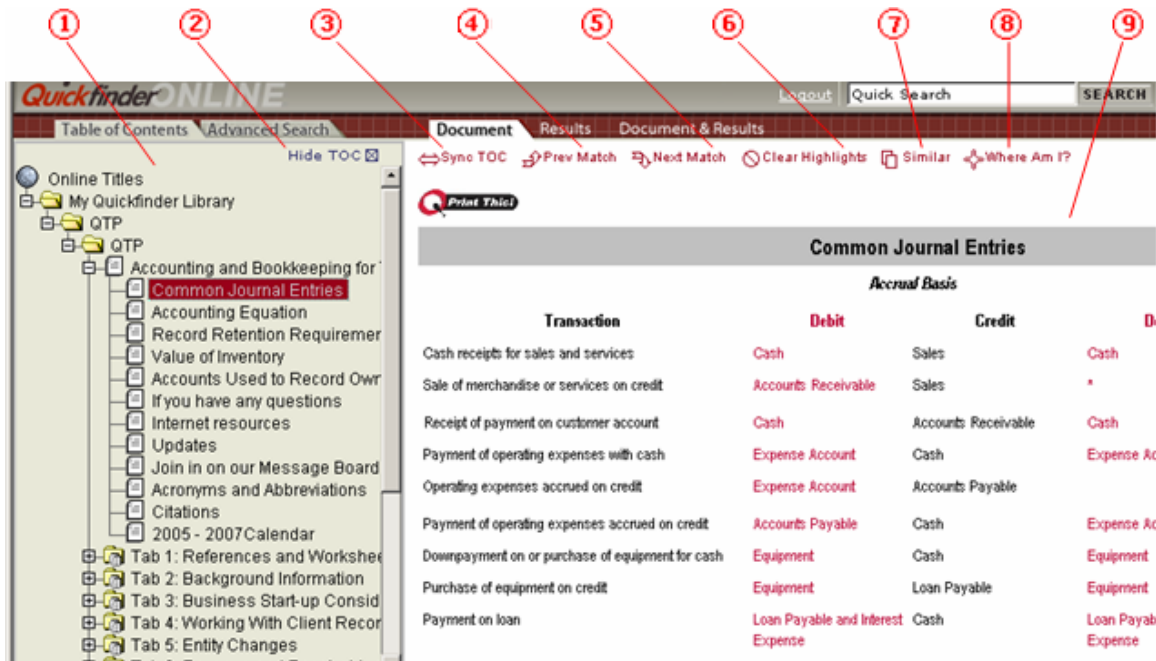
1 2 3 4 5 6 7 8 9

Quickfinder ONLINE

Logout Quick Search SEARCH

Table of Contents Advanced Search

Document Results Document & Results

Hide TOC

Sync TOC Prev Match Next Match Clear Highlights Similar Where Am I?

Online Titles
My Quickfinder Library
QTP
QTP
Accounting and Bookkeeping for
Common Journal Entries
Accounting Equation
Record Retention Requiremer
Value of Inventory
Accounts Used to Record Owr
If you have any questions
Internet resources
Updates
Join in on our Message Board
Acronyms and Abbreviations
Citations
2005 - 2007Calendar
Tab 1: References and Workshee
Tab 2: Background Information
Tab 3: Business Start-up Consid
Tab 4: Working With Client Recor
Tab 5: Entity Changes

Print This!

Common Journal Entries

Accrual Basis

| Transaction | Debit | Credit | De |
|---|---|---|---|
| Cash receipts for sales and services | Cash | Sales | Cash |
| Sale of merchandise or services on credit | Accounts Receivable | Sales | * |
| Receipt of payment on customer account | Cash | Accounts Receivable | Cash |
| Payment of operating expenses with cash | Expense Account | Cash | Expense Ac |
| Operating expenses accrued on credit | Expense Account | Accounts Payable | |
| Payment of operating expenses accrued on credit | Accounts Payable | Cash | Expense Ac |
| Downpayment on or purchase of equipment for cash | Equipment | Cash | Equipment |
| Purchase of equipment on credit | Equipment | Loan Payable | Equipment |
| Payment on loan | Loan Payable and Interest Expense | Cash | Loan Payab Expense |